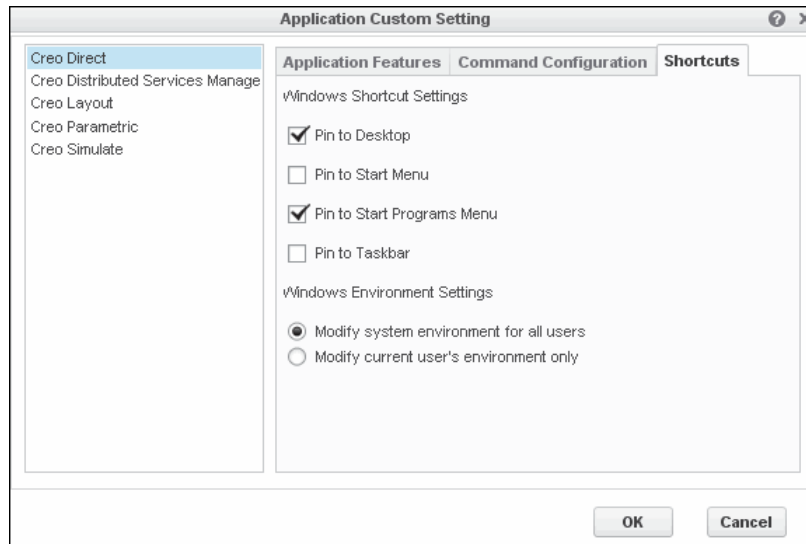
Application Custom Setting

Creo Direct
Creo Distributed Services Manage
Creo Layout
Creo Parametric
Creo Simulate

Application Features | Command Configuration | Shortcuts

Windows Shortcut Settings

Pin to Desktop

Pin to Start Menu

Pin to Start Programs Menu

Pin to Taskbar

Windows Environment Settings

Modify system environment for all users
Modify current user's environment only

OK
Cancel